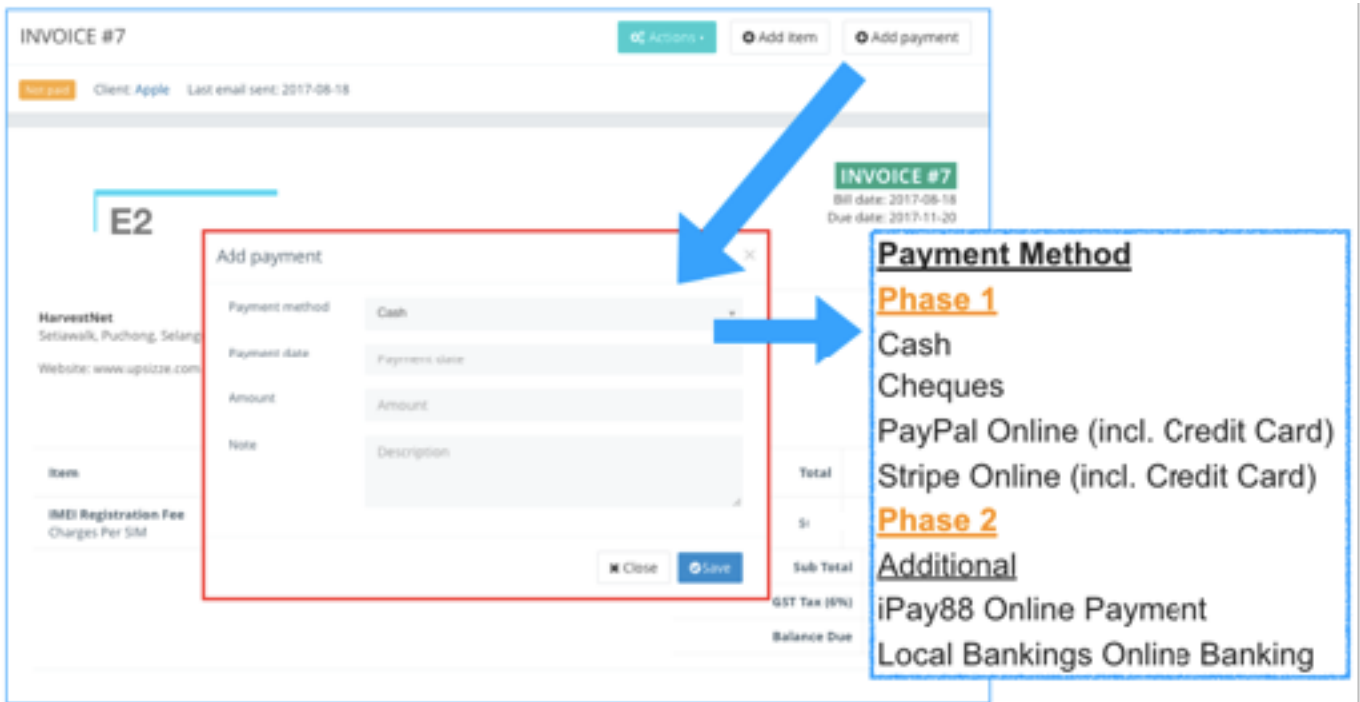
INVOICE #7

Actions

Add item

Add payment

Not paid Client: Apple Last email sent: 2017-08-18

INVOICE #7
Bill date: 2017-08-18
Due date: 2017-11-20

E2

HarvestNet
Setiawalk, Puchong, Selang

Website: www.upsizze.com

Item

IMEI Registration Fee
Charges Per SIM

Total

Sub Total

GST Tax (6%)

Balance Due

Add payment

×

Payment method

Cash

Payment date

Payment date

Amount

Amount

Note

Description

Close

Save

Payment Method

Phase 1

Cash

Cheques

PayPal Online (incl. Credit Card)

Stripe Online (incl. Credit Card)

Phase 2

Additional

iPay88 Online Payment

Local Bankings Online Banking